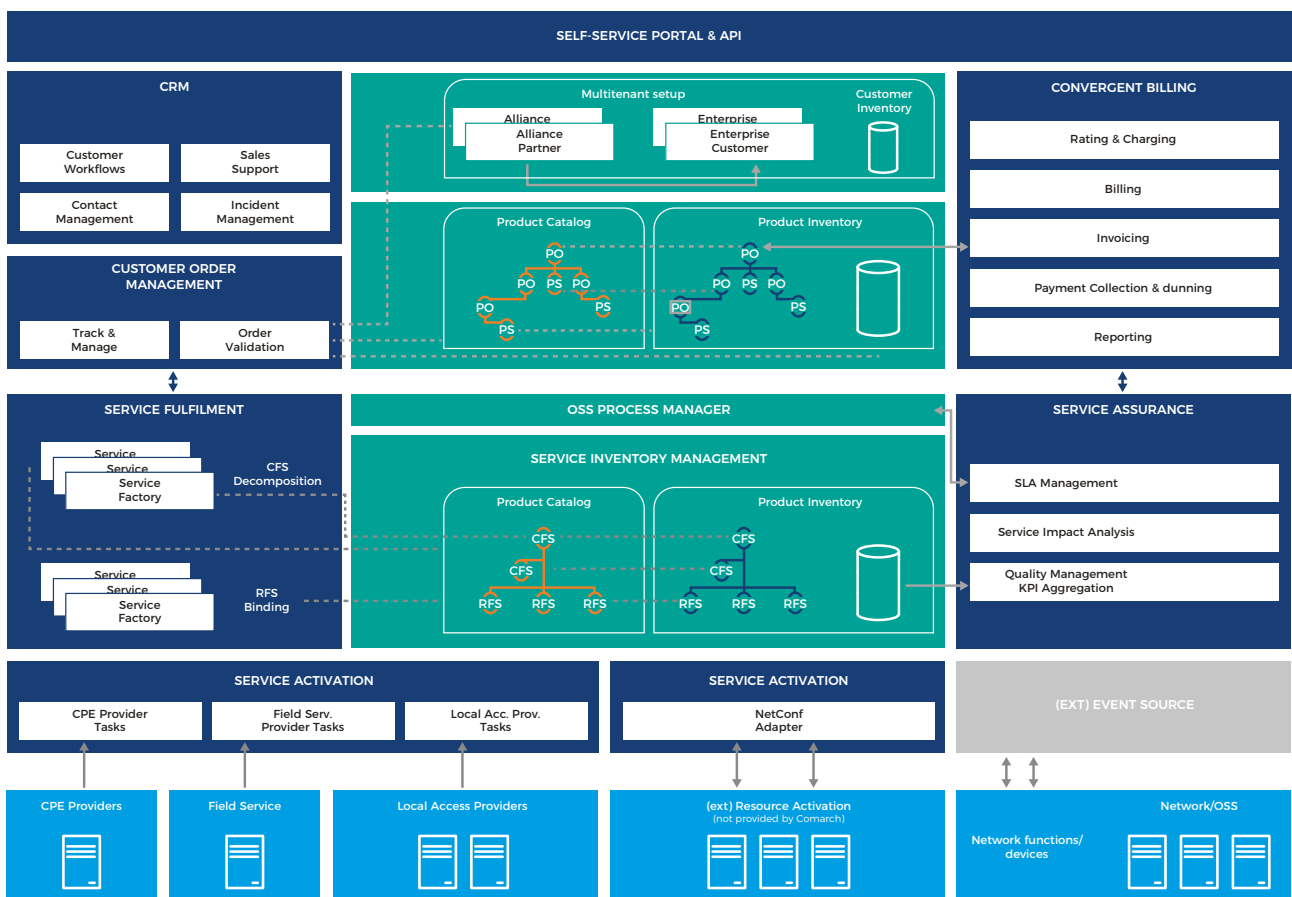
SELF-SERVICE PORTAL & API

CRM

Customer Workflows

Sales Support

Contact Management

Incident Management

CUSTOMER ORDER MANAGEMENT

Track & Manage

Order Validation

Multitenant setup

Alliance

Alliance Partner

Enterprise

Enterprise Customer

Customer Inventory

Product Catalog

PO

PO PS PO

PO PS

PS

Product Inventory

PO

PO PS PO

PO PS

PS

CONVERGENT BILLING

Rating & Charging

Billing

Invoicing

Payment Collection & dunning

Reporting

SERVICE FULFILMENT

Service

Service

Service Factory

CFS Decomposition

Service

Service

Service Factory

RFS Binding

OSS PROCESS MANAGER

SERVICE INVENTORY MANAGEMENT

Product Catalog

CFS

CFS

RFS RFS RFS

Product Inventory

CFS

CFS

RFS RFS RFS

SERVICE ASSURANCE

SLA Management

Service Impact Analysis

Quality Management KPI Aggregation

SERVICE ACTIVATION

CPE Provider Tasks

Field Serv. Provider Tasks

Local Acc. Prov. Tasks

SERVICE ACTIVATION

NetConf Adapter

(EXT) EVENT SOURCE

CPE Providers

Field Service

Local Access Providers

(ext) Resource Activation
(not provided by Comarch)

Network/OSS

Network functions/ devices